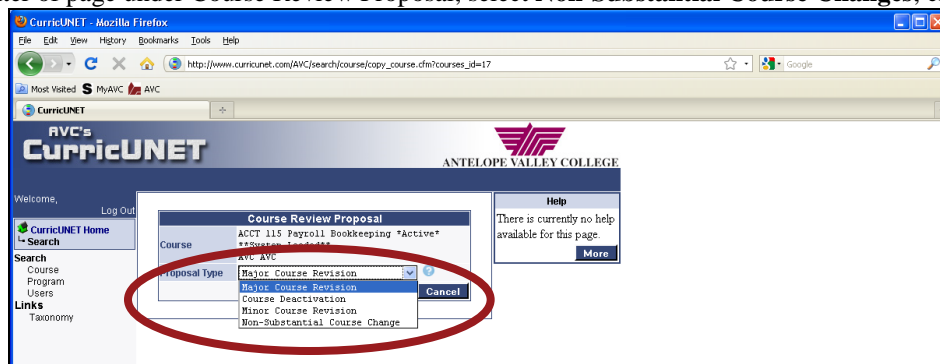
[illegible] of page under Course Review Proposal, select Non-Substantial Course Changes, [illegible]

CurricUNET - Mozilla Firefox

File Edit View History Bookmarks Tools Help

http://www.curricunet.com/AVC/search/course/copy_course.cfm?courses_id=17

Google

Most Visited MyAVC AVC

CurricUNET

AVC's CurricUNET

ANTELOPE VALLEY COLLEGE

Welcome,
Log Out

CurricUNET Home
Search

Search
Course
Program
Users
Links
Taxonomy

Course Review Proposal

Course
ACCT 115 Payroll Bookkeeping *Active*
**System Loaded**
AVC AVC

Proposal Type
Major Course Revision

Major Course Revision
Course Deactivation
Minor Course Revision
Non-Substantial Course Change

Cancel

Help
There is currently no help available for this page.
More